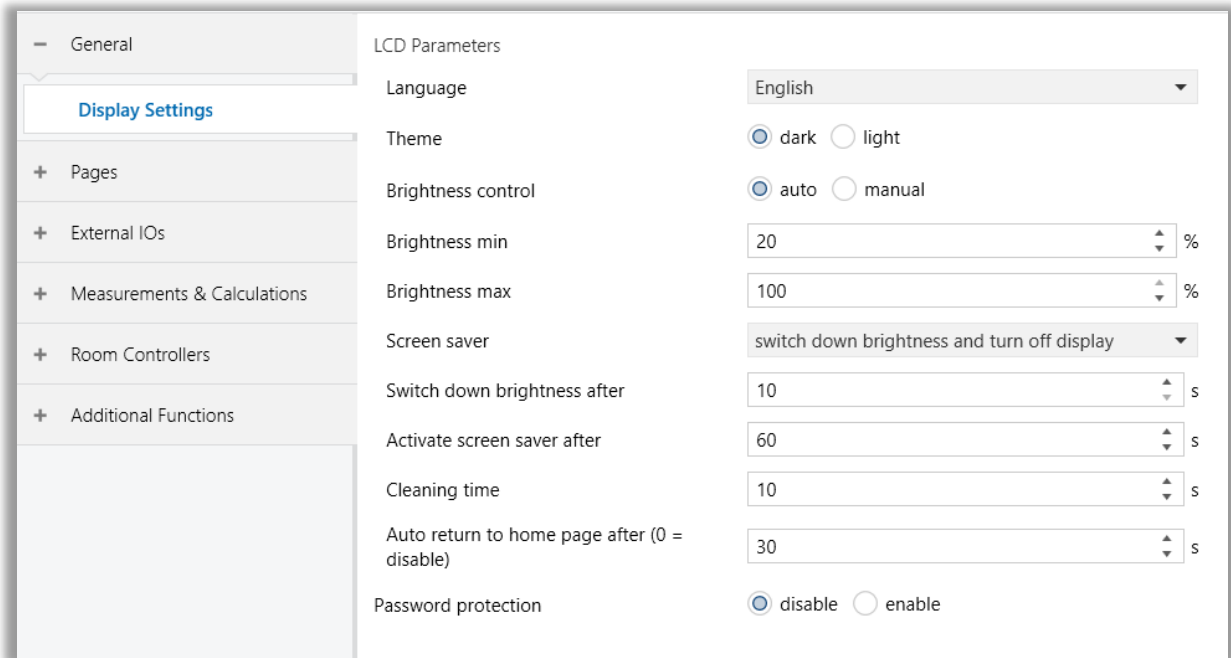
− General

Display Settings

+ Pages

+ External IOs

+ Measurements & Calculations

+ Room Controllers

+ Additional Functions

LCD Parameters

| | |
|---|---|
| Language | English |
| Theme | dark / light |
| Brightness control | auto / manual |
| Brightness min | 20 % |
| Brightness max | 100 % |
| Screen saver | switch down brightness and turn off display |
| Switch down brightness after | 10 s |
| Activate screen saver after | 60 s |
| Cleaning time | 10 s |
| Auto return to home page after (0 = disable) | 30 s |
| Password protection | disable / enable |